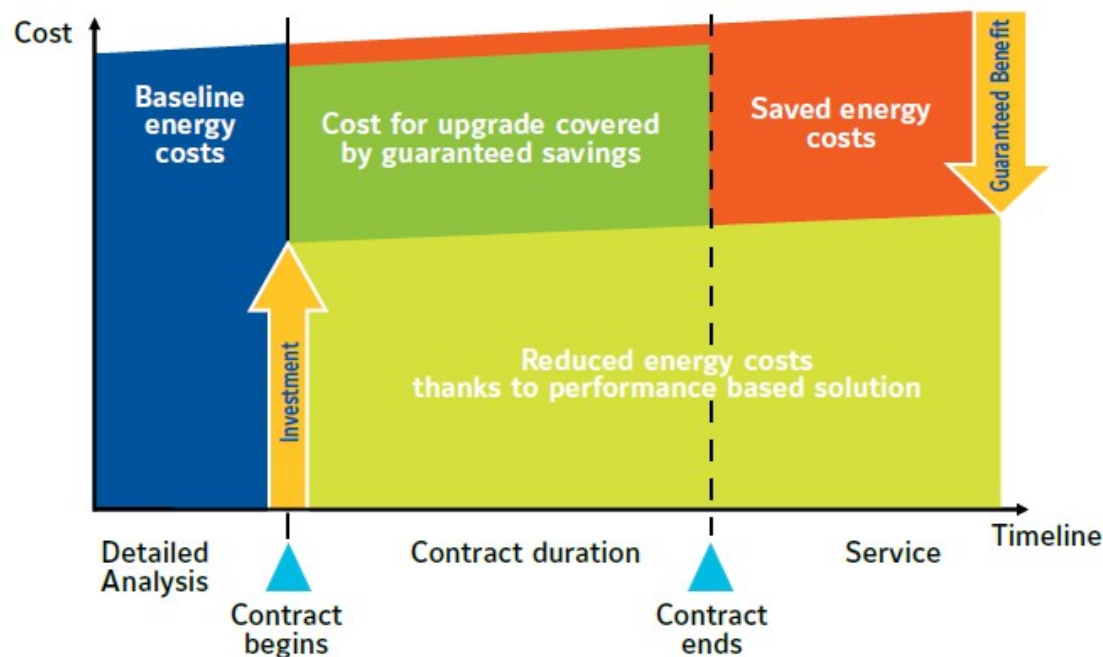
Cost

Baseline energy costs

Cost for upgrade covered by guaranteed savings

Saved energy costs

Guaranteed Benefit

Investment

Reduced energy costs thanks to performance based solution

Timeline

Detailed Analysis

Contract begins

Contract duration

Contract ends

Service